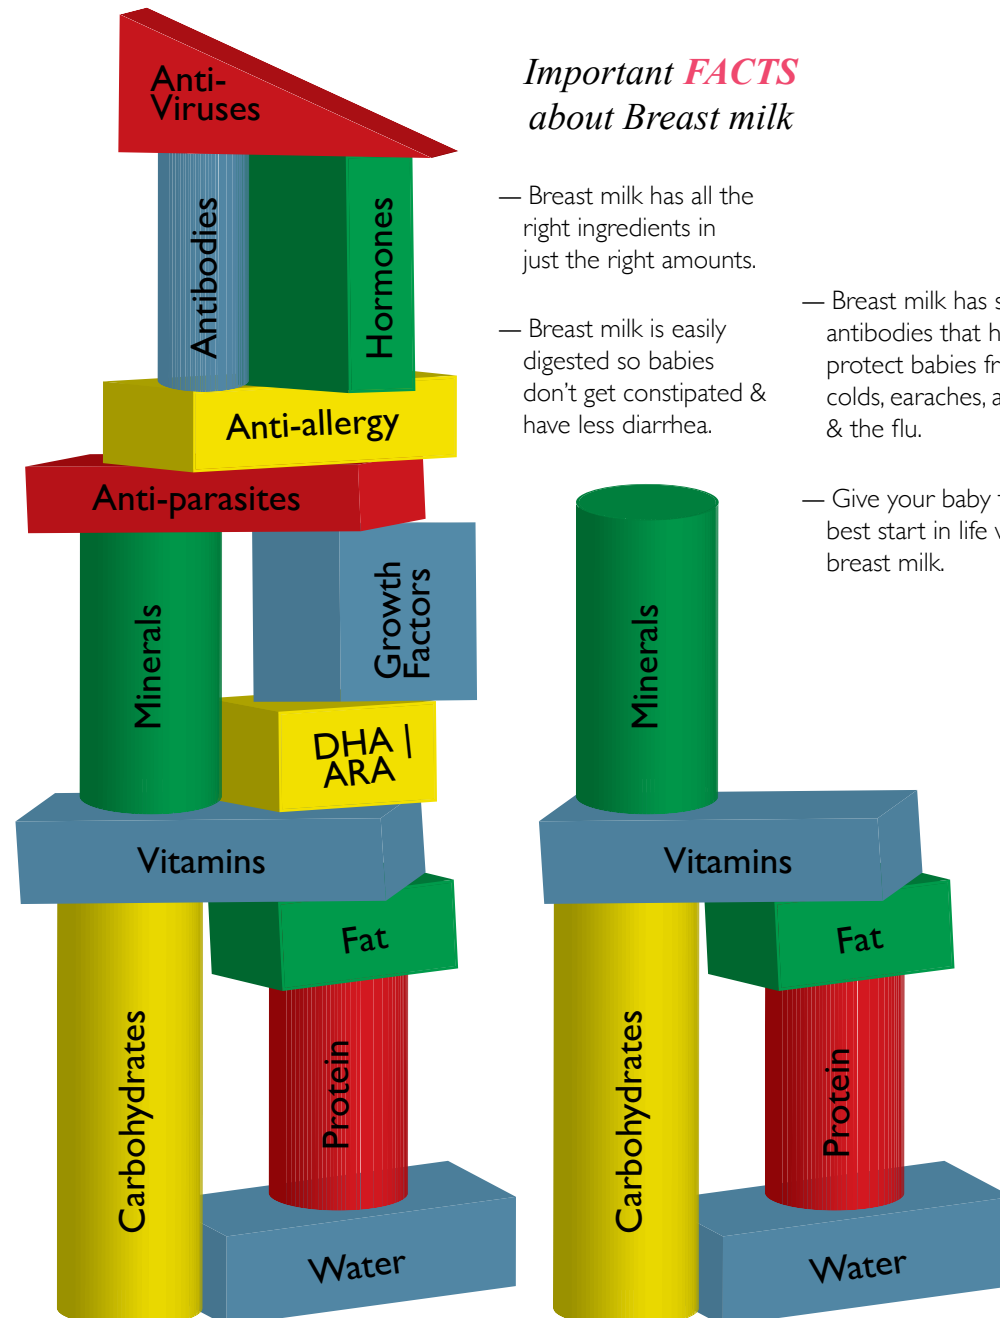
Anti-Viruses

Antibodies

Hormones

Anti-allergy

Anti-parasites

Minerals

Growth Factors

DHA | ARA

Vitamins

Fat

Carbohydrates

Protein

Water

Important FACTS about Breast milk

— Breast milk has all the right ingredients in just the right amounts.

— Breast milk is easily digested so babies don't get constipated & have less diarrhea.

— Breast milk has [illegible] antibodies that h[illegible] protect babies fr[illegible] colds, earaches, a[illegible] & the flu.

— Give your baby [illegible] best start in life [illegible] breast milk.

Minerals

Vitamins

Fat

Carbohydrates

Protein

Water